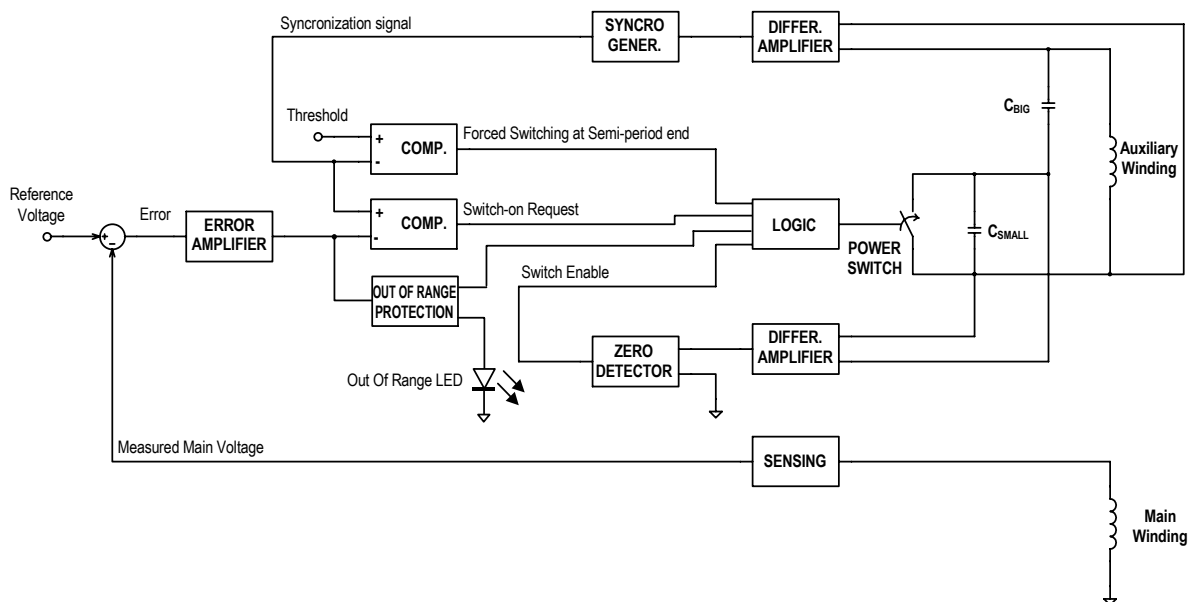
Syncronization signal

SYNCRO GENER.

DIFFER. AMPLIFIER

Threshold

+
-
COMP.

Forced Switching at Semi-period end

$C_{BIG}$

Auxiliary Winding

Reference Voltage

+
-

Error

ERROR AMPLIFIER

+
-
COMP.

Switch-on Request

LOGIC

POWER SWITCH

$C_{SMALL}$

Switch Enable

OUT OF RANGE PROTECTION

ZERO DETECTOR

DIFFER. AMPLIFIER

Out Of Range LED

Measured Main Voltage

SENSING

Main Winding